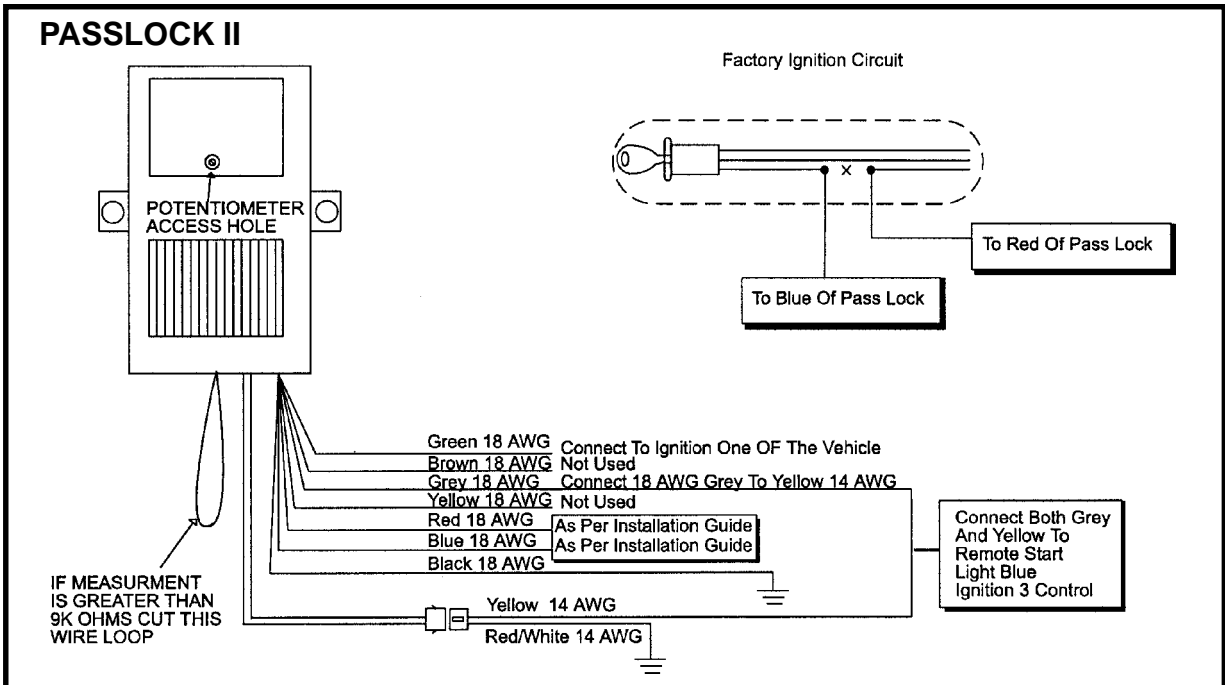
PASSLOCK II

POTENTIOMETER ACCESS HOLE

Factory Ignition Circuit

To Red Of Pass Lock

To Blue Of Pass Lock

Green 18 AWG Connect To Ignition One OF The Vehicle
Brown 18 AWG Not Used
Grey 18 AWG Connect 18 AWG Grey To Yellow 14 AWG
Yellow 18 AWG Not Used
Red 18 AWG As Per Installation Guide
Blue 18 AWG As Per Installation Guide
Black 18 AWG

Connect Both Grey And Yellow To Remote Start Light Blue Ignition 3 Control

IF MEASURMENT IS GREATER THAN 9K OHMS CUT THIS WIRE LOOP

Yellow 14 AWG
Red/White 14 AWG